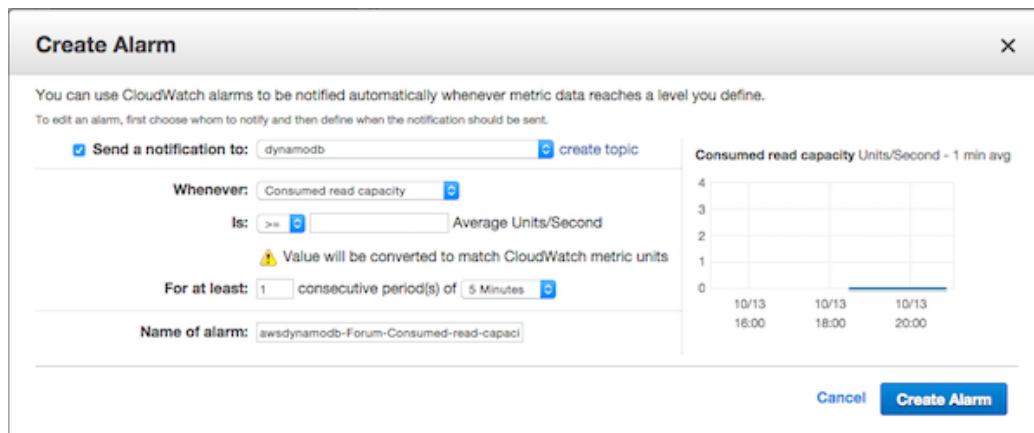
Create Alarm

×

You can use CloudWatch alarms to be notified automatically whenever metric data reaches a level you define.

To edit an alarm, first choose whom to notify and then define when the notification should be sent.

Send a notification to: dynamodb create topic

Whenever: Consumed read capacity

Is: >= Average Units/Second

Value will be converted to match CloudWatch metric units

For at least: 1 consecutive period(s) of 5 Minutes

Name of alarm: awsdynamodb-Forum-Consumed-read-capaci

Consumed read capacity Units/Second - 1 min avg

4
3
2
1
0

10/13 16:00
10/13 18:00
10/13 20:00

Cancel

Create Alarm